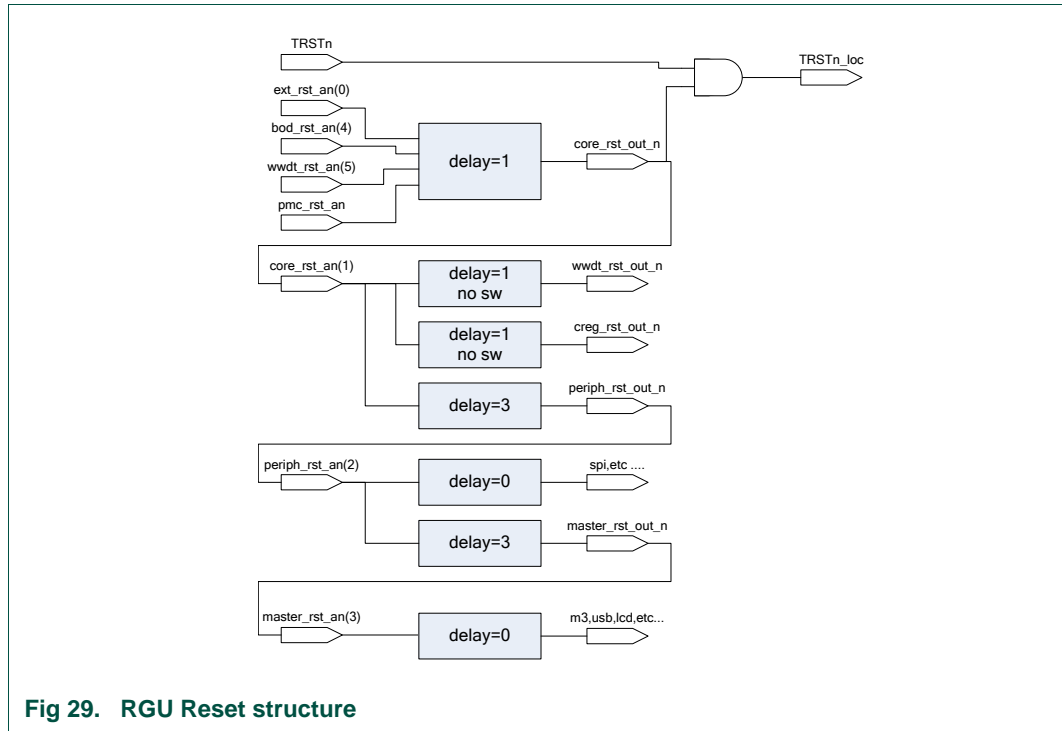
TRSTn
TRSTn_loc
ext_rst_an(0)
bod_rst_an(4)
delay=1
core_rst_out_n
wwdt_rst_an(5)
pmc_rst_an
core_rst_an(1)
delay=1
no sw
wwdt_rst_out_n
delay=1
no sw
creg_rst_out_n
delay=3
periph_rst_out_n
periph_rst_an(2)
delay=0
spi,etc ....
delay=3
master_rst_out_n
master_rst_an(3)
delay=0
m3,usb,lcd,etc...

Fig 29. RGU Reset structure